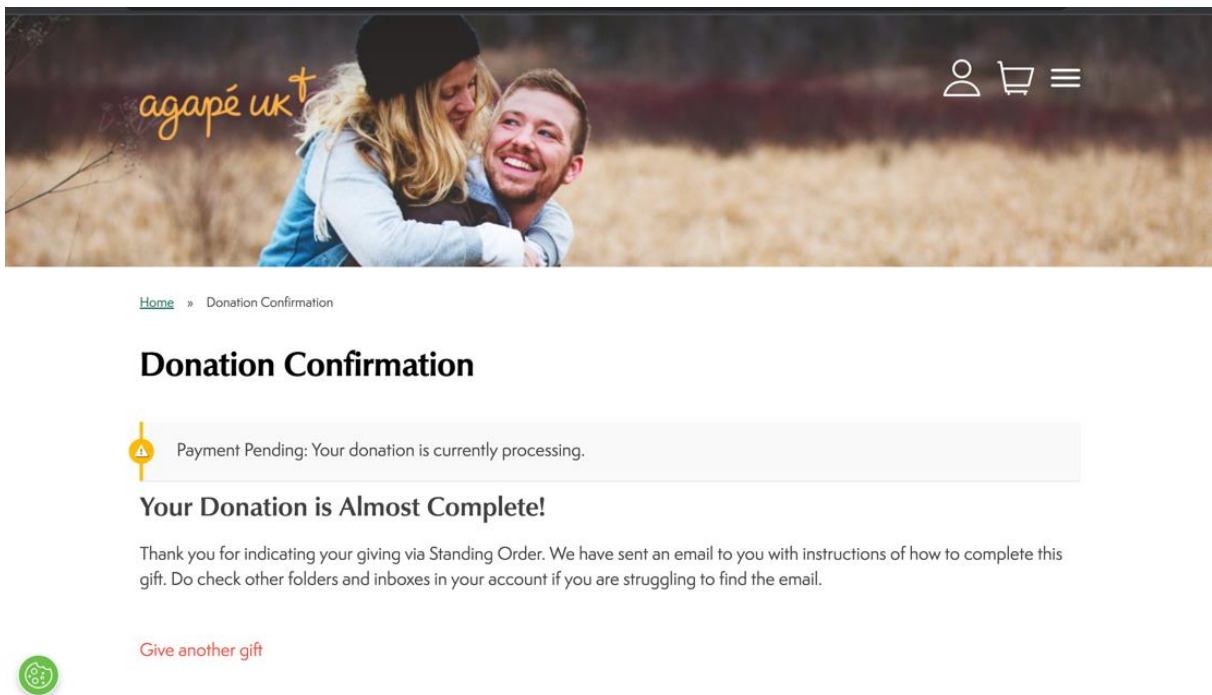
agapé uk

Home » Donation Confirmation

Donation Confirmation

Payment Pending: Your donation is currently processing.

Your Donation is Almost Complete!

Thank you for indicating your giving via Standing Order. We have sent an email to you with instructions of how to complete this gift. Do check other folders and inboxes in your account if you are struggling to find the email.

Give another gift